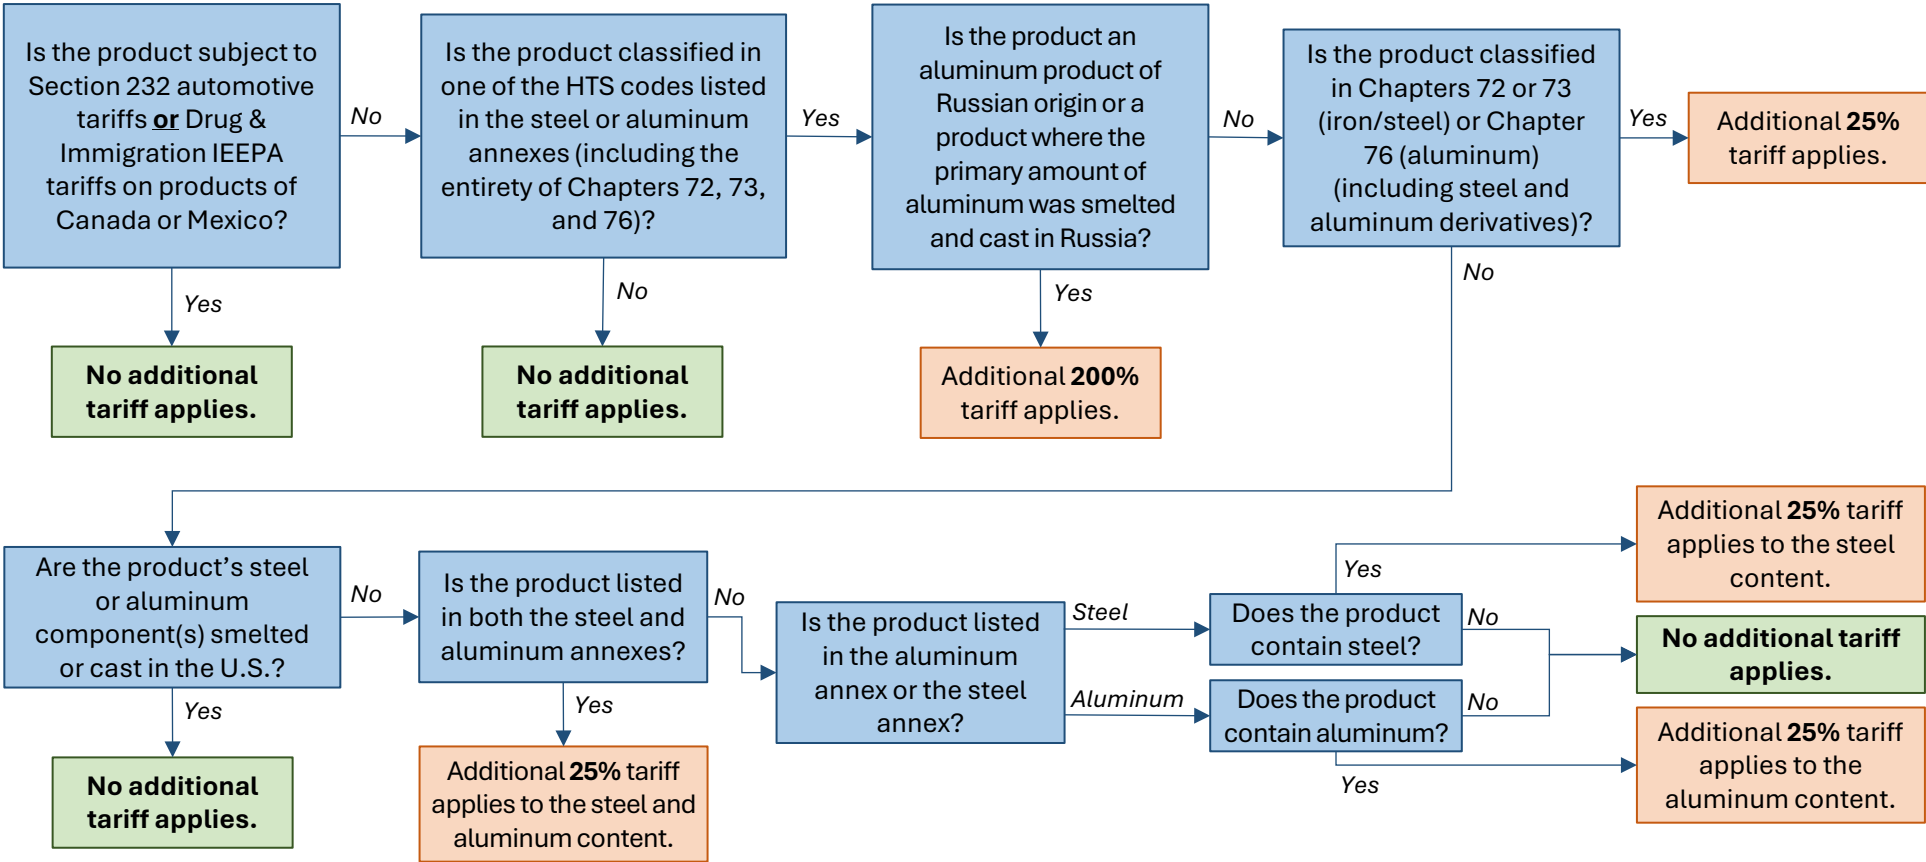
Is the product subject to Section 232 automotive tariffs **or** Drug & Immigration IEEPA tariffs on products of Canada or Mexico?

No

Is the product classified in one of the HTS codes listed in the steel or aluminum annexes (including the entirety of Chapters 72, 73, and 76)?

Yes

Is the product an aluminum product of Russian origin or a product where the primary amount of aluminum was smelted and cast in Russia?

No

Is the product classified in Chapters 72 or 73 (iron/steel) or Chapter 76 (aluminum) (including steel and aluminum derivatives)?

Yes

Additional **25%** tariff applies.

Yes

**No additional tariff applies.**

No

**No additional tariff applies.**

Yes

Additional **200%** tariff applies.

No

Are the product's steel or aluminum component(s) smelted or cast in the U.S.?

No

Is the product listed in both the steel and aluminum annexes?

No

Is the product listed in the aluminum annex or the steel annex?

Steel

Aluminum

Does the product contain steel?

Does the product contain aluminum?

Yes

Additional **25%** tariff applies to the steel content.

No

No

**No additional tariff applies.**

Yes

Additional **25%** tariff applies to the aluminum content.

Yes

**No additional tariff applies.**

Yes

Additional **25%** tariff applies to the steel and aluminum content.